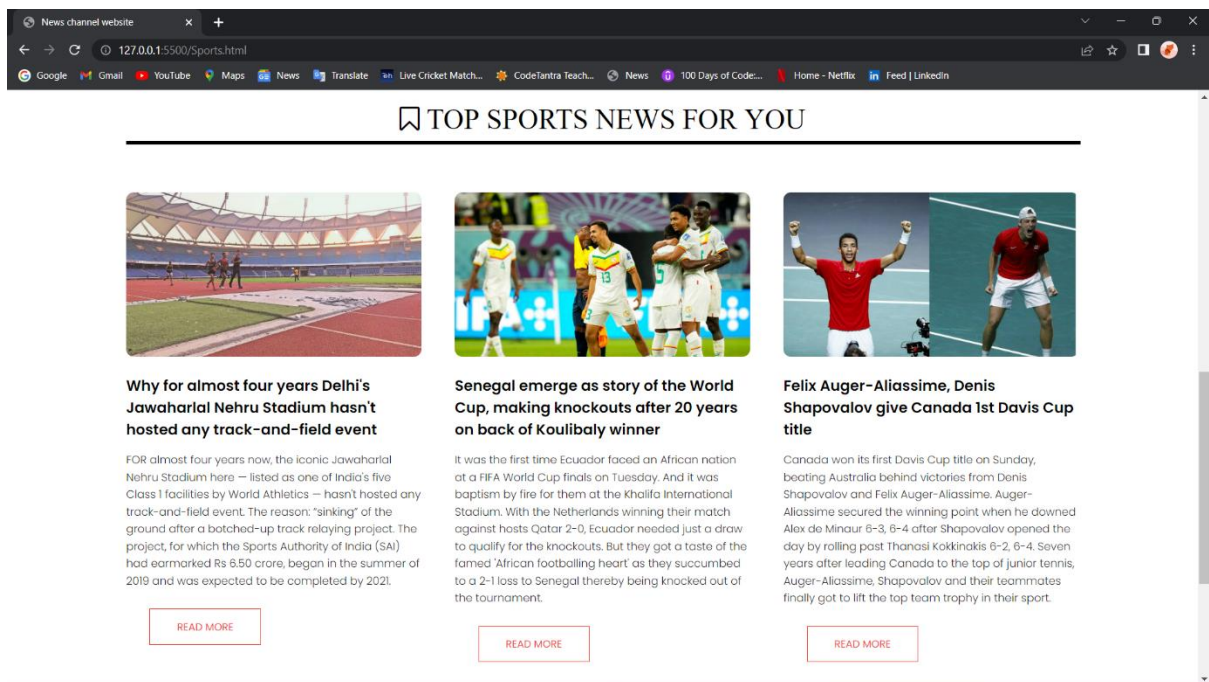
News channel website
127.0.0.1:5500/Sports.html
Google Gmail YouTube Maps News Translate Live Cricket Match... CodeTantra Teach... News 100 Days of Code:... Home - Netflix Feed | LinkedIn

TOP SPORTS NEWS FOR YOU

Why for almost four years Delhi's Jawaharlal Nehru Stadium hasn't hosted any track-and-field event

FOR almost four years now, the iconic Jawaharlal Nehru Stadium here — listed as one of India's five Class 1 facilities by World Athletics — hasn't hosted any track-and-field event. The reason: "sinking" of the ground after a botched-up track relaying project. The project, for which the Sports Authority of India (SAI) had earmarked Rs 6.50 crore, began in the summer of 2019 and was expected to be completed by 2021.

READ MORE

Senegal emerge as story of the World Cup, making knockouts after 20 years on back of Koulibaly winner

It was the first time Ecuador faced an African nation at a FIFA World Cup finals on Tuesday. And it was baptism by fire for them at the Khalifa International Stadium. With the Netherlands winning their match against hosts Qatar 2-0, Ecuador needed just a draw to qualify for the knockouts. But they got a taste of the famed 'African footballing heart' as they succumbed to a 2-1 loss to Senegal thereby being knocked out of the tournament.

READ MORE

Felix Auger-Aliassime, Denis Shapovalov give Canada 1st Davis Cup title

Canada won its first Davis Cup title on Sunday, beating Australia behind victories from Denis Shapovalov and Felix Auger-Aliassime. Auger-Aliassime secured the winning point when he downed Alex de Minaur 6-3, 6-4 after Shapovalov opened the day by rolling past Thanasi Kokkinakis 6-2, 6-4. Seven years after leading Canada to the top of junior tennis, Auger-Aliassime, Shapovalov and their teammates finally got to lift the top team trophy in their sport.

READ MORE